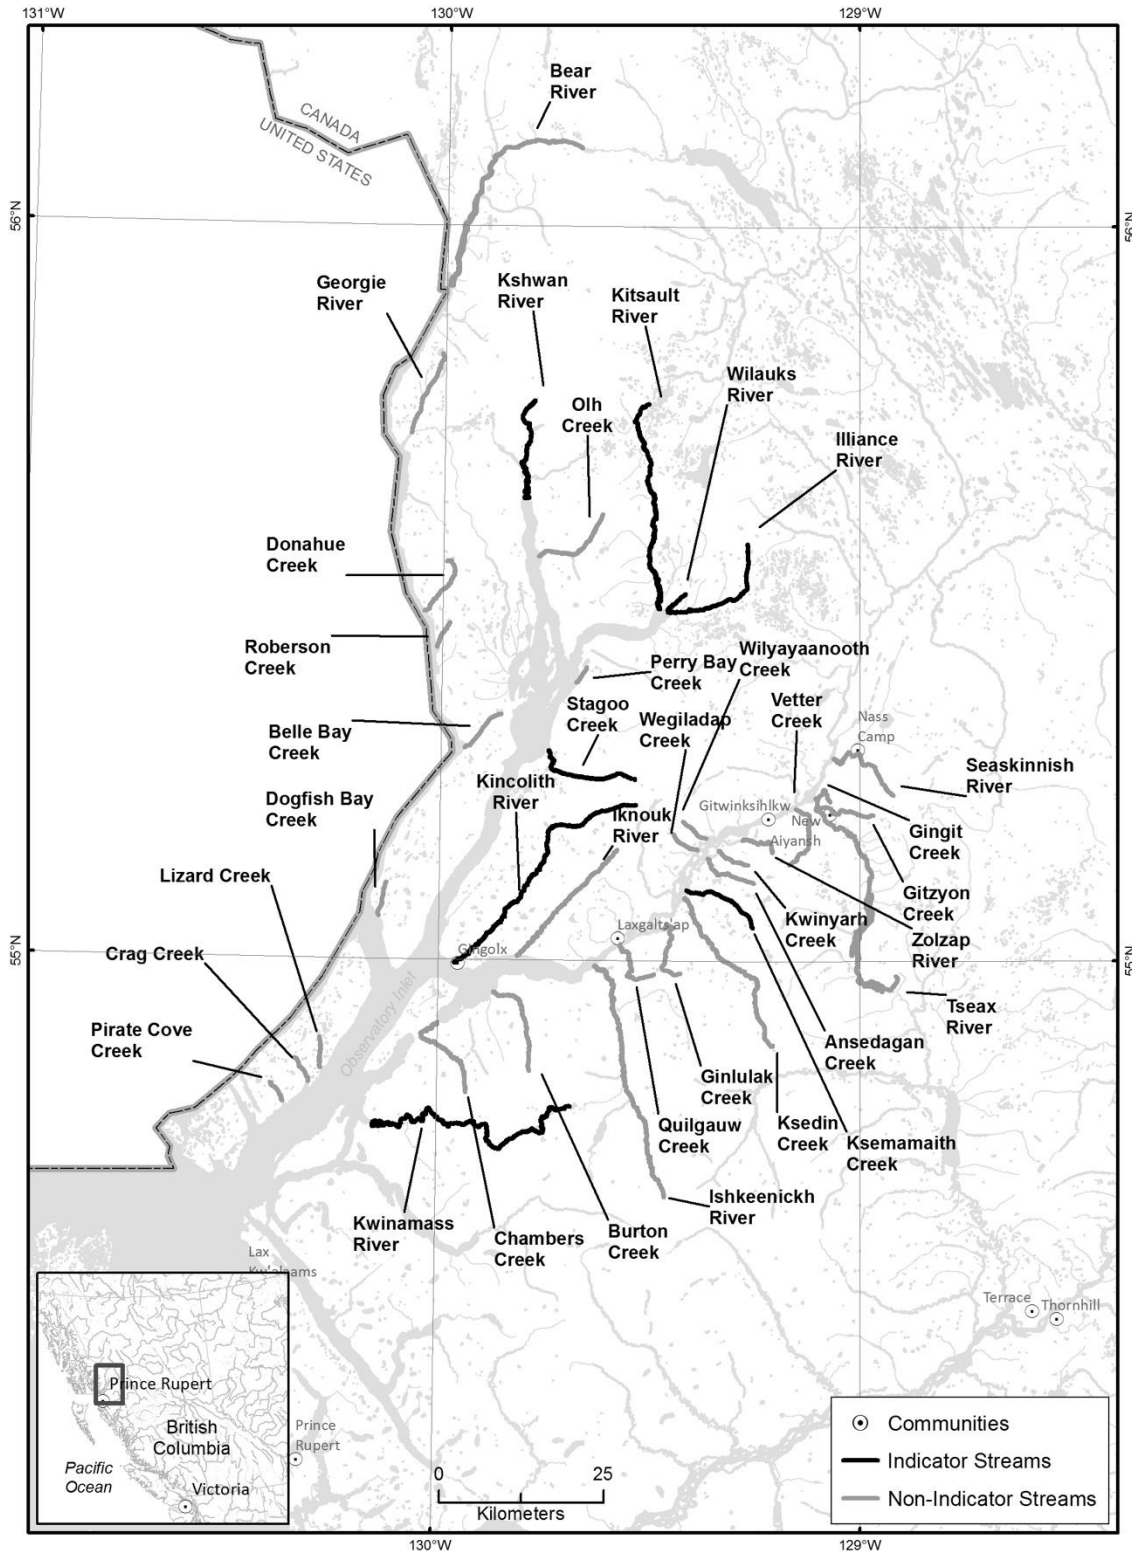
131°W
130°W
129°W

56°N
56°N

CANADA
UNITED STATES

Bear River

Georgie River

Kshwan River

Kitsault River

Wilauks River

Olh Creek

Illiance River

Donahue Creek

Roberson Creek

Perry Bay Creek

Wilyayaanooth Creek

Vetter Creek

Nass Camp

Stagoo Creek

Wegiladap Creek

Belle Bay Creek

Seaskinnish River

Dogfish Bay Creek

Kincolith River

Iknouk River

Gitwinksihlkw

New Aiyansh

Gingit Creek

Gitzyon Creek

Lizard Creek

Kwinyarh Creek

Zolzap River

Laxgalts'ap

55°N
55°N

Crag Creek

Gingolx

Tseax River

Observatory Inlet

Pirate Cove Creek

Ansedagan Creek

Ginlulak Creek

Quilgauw Creek

Ksedin Creek

Ksemamaith Creek

Ishkeenickh River

Kwinamass River

Chambers Creek

Burton Creek

Lax Kw'alaams

Terrace
Thornhill

Prince Rupert
British Columbia
Pacific Ocean
Victoria

Prince Rupert

0
25
Kilometers

Communities
Indicator Streams
Non-Indicator Streams

130°W
129°W